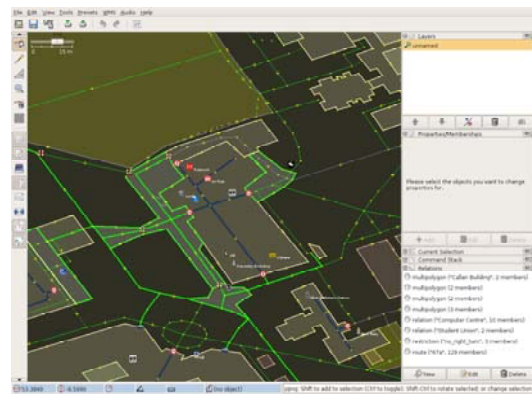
File Edit View Tools Presets WMS Audio Help

15 m

Layers
unnamed

Properties/Memberships

Please select the objects you want to change properties for.

Add Edit Delete

Current Selection
Command Stack
Relations

multipolygon ("Callan Building", 2 members)
multipolygon (2 members)
multipolygon (2 members)
multipolygon (3 members)
relation ("Computer Centre", 10 members)
relation ("Student Union", 2 members)
restriction ("no_right_turn", 3 members)
route ("67a", 128 members)

New Edit Delete

53.3840 -6.5990 (no object) Shift to add to selection (Ctrl to toggle); Shift-Ctrl to rotate selected; or change selection